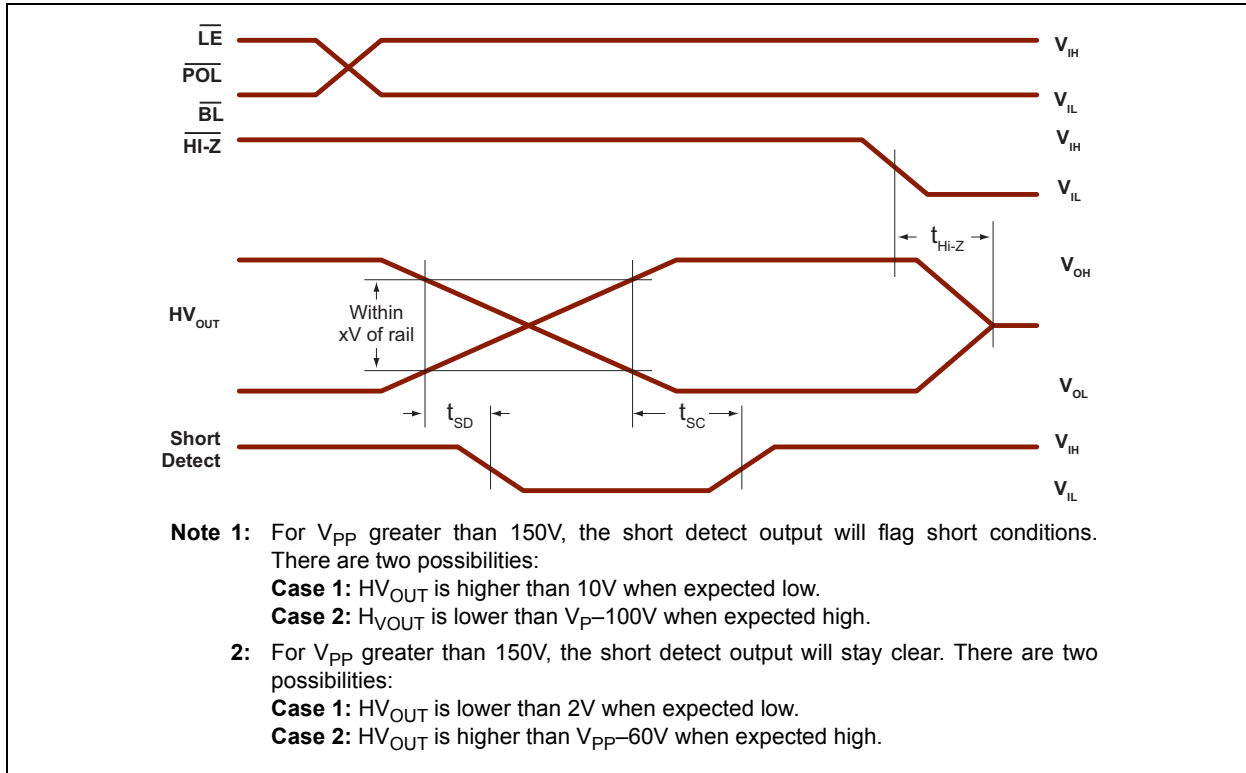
$\overline{LE}$
$\overline{POL}$
$\overline{BL}$
$\overline{HI\text{-}Z}$

$V_{IH}$
$V_{IL}$
$V_{IH}$
$V_{IL}$

$t_{Hi-Z}$

$V_{OH}$

$HV_{OUT}$

Within xV of rail

$V_{OL}$

$t_{SD}$
$t_{SC}$

Short Detect

$V_{IH}$
$V_{IL}$

**Note 1:** For $V_{PP}$ greater than 150V, the short detect output will flag short conditions. There are two possibilities:
**Case 1:** $HV_{OUT}$ is higher than 10V when expected low.
**Case 2:** $H_{VOUT}$ is lower than $V_P$–100V when expected high.

**2:** For $V_{PP}$ greater than 150V, the short detect output will stay clear. There are two possibilities:
**Case 1:** $HV_{OUT}$ is lower than 2V when expected low.
**Case 2:** $HV_{OUT}$ is higher than $V_{PP}$–60V when expected high.